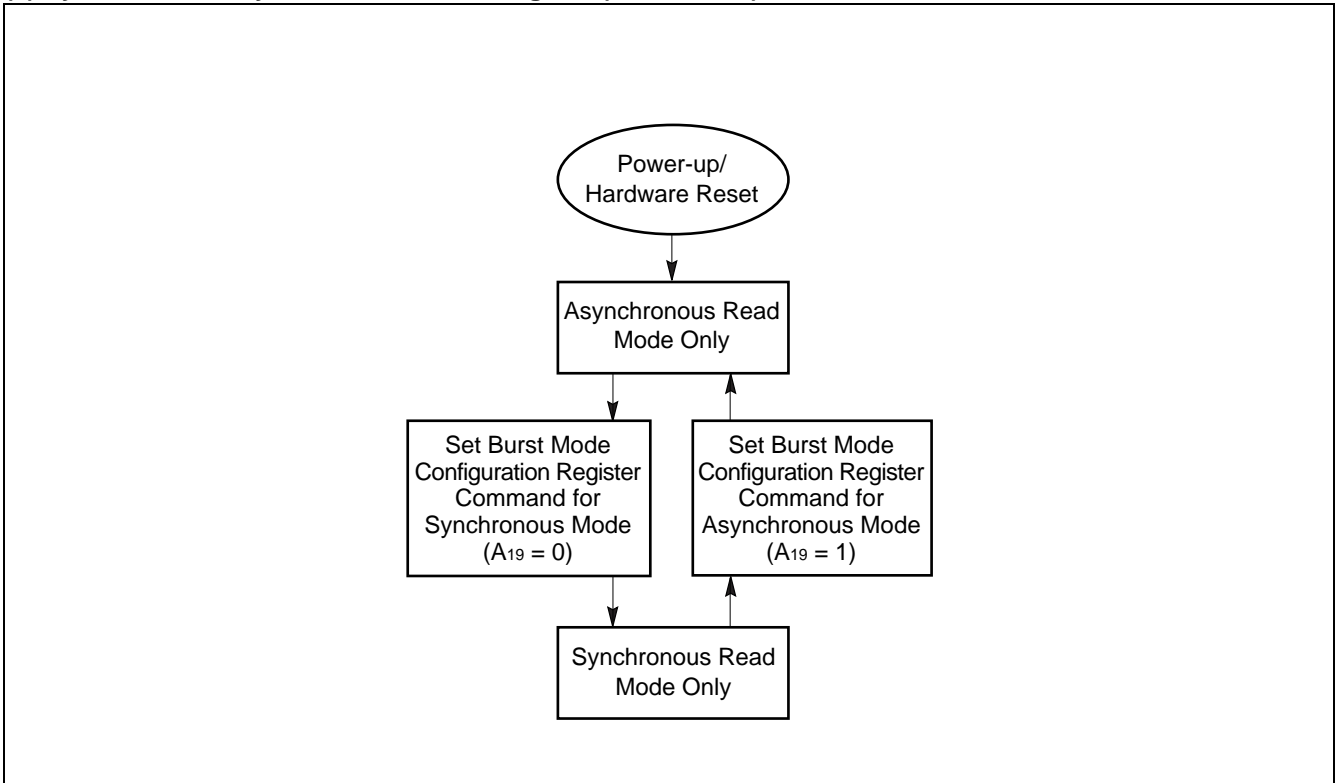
Power-up/
Hardware Reset

Asynchronous Read
Mode Only

Set Burst Mode
Configuration Register
Command for
Synchronous Mode
($A_{19} = 0$)

Set Burst Mode
Configuration Register
Command for
Asynchronous Mode
($A_{19} = 1$)

Synchronous Read
Mode Only